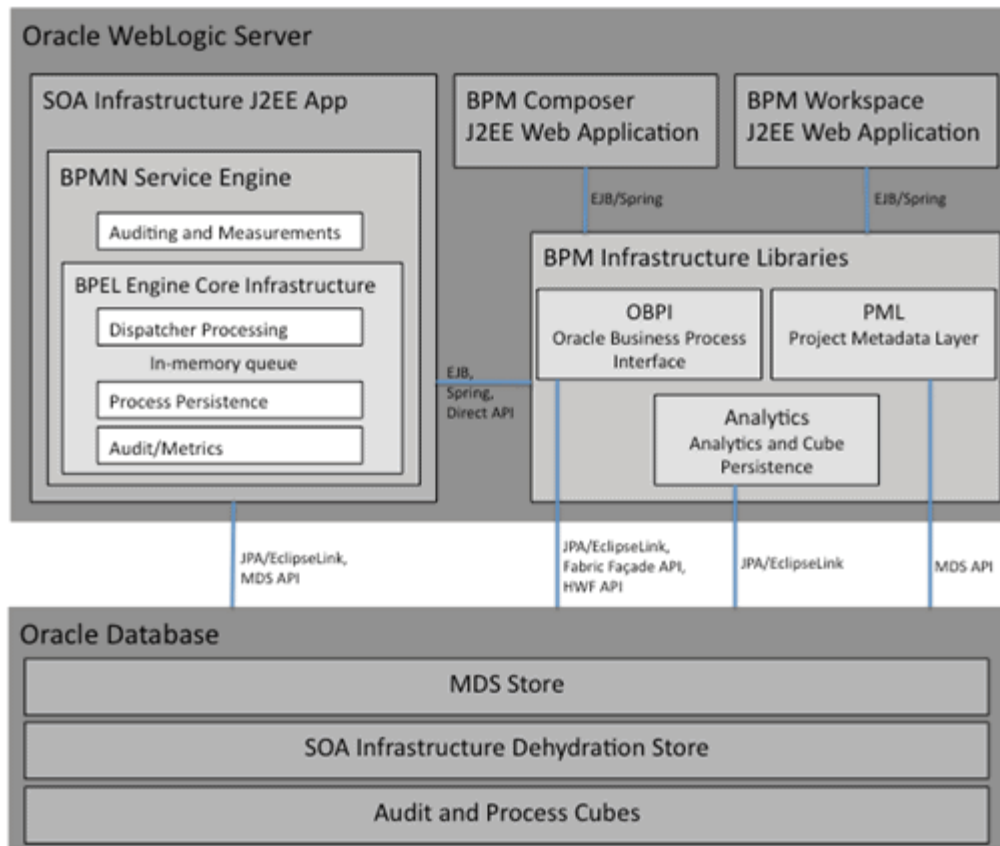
Oracle WebLogic Server

SOA Infrastructure J2EE App

BPMN Service Engine

Auditing and Measurements

BPEL Engine Core Infrastructure

Dispatcher Processing

In-memory queue

Process Persistence

Audit/Metrics

BPM Composer
J2EE Web Application

BPM Workspace
J2EE Web Application

EJB/Spring

EJB/Spring

BPM Infrastructure Libraries

OBPI
Oracle Business Process Interface

PML
Project Metadata Layer

EJB, Spring, Direct API

Analytics
Analytics and Cube Persistence

JPA/EclipseLink, MDS API

JPA/EclipseLink, Fabric Façade API, HWF API

JPA/EclipseLink

MDS API

Oracle Database

MDS Store

SOA Infrastructure Dehydration Store

Audit and Process Cubes